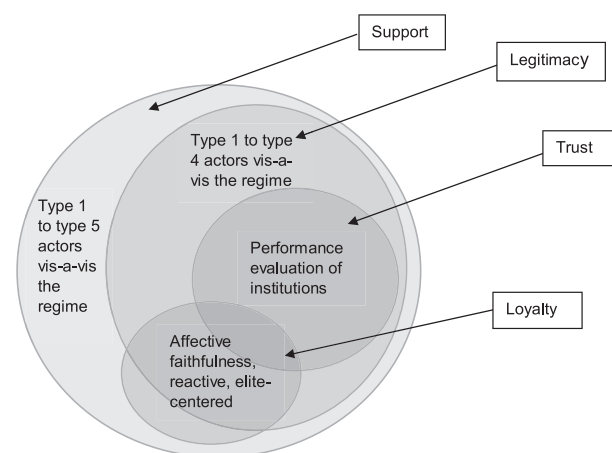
Support

Legitimacy

Trust

Type 1 to type 4 actors vis-a-vis the regime

Type 1 to type 5 actors vis-a-vis the regime

Performance evaluation of institutions

Loyalty

Affective faithfulness, reactive, elite-centered